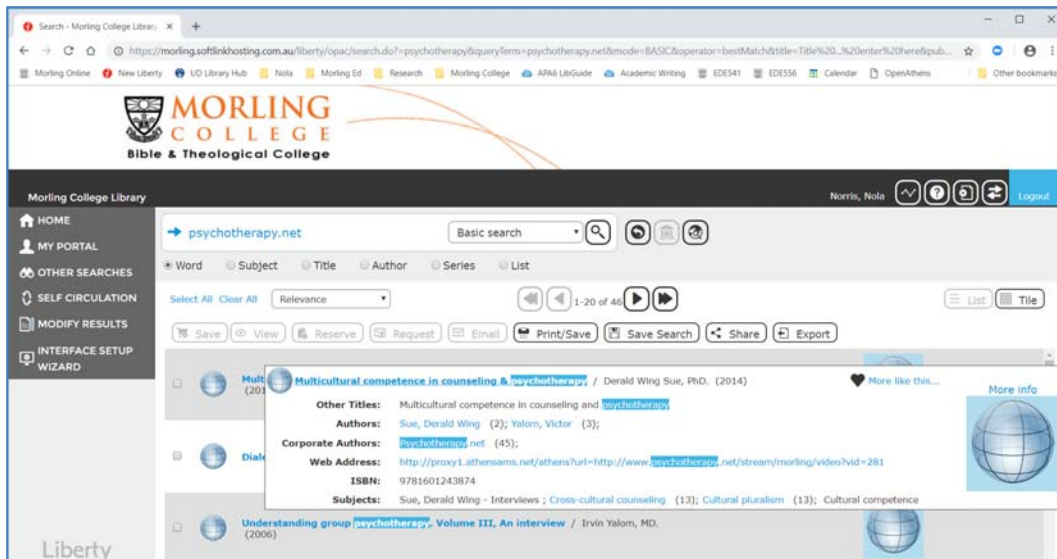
Search - Morling College Library ×  +

https://morling.softlinkhosting.com.au/liberty/opac/search.do?=psychotherapy&queryTerm=psychotherapy.net&mode=BASIC&operator=bestMatch&title=Title%20...%20enter%20here&pub...

Morling Online  New Liberty  UD Library Hub  Nola  Morling Ed  Research  Morling College  APA6 LibGuide  Academic Writing  EDE541  EDE556  Calendar  OpenAthens  Other bookmarks

MORLING COLLEGE
Bible & Theological College

Morling College Library

Norris, Nola  Logout

HOME
MY PORTAL
OTHER SEARCHES
SELF CIRCULATION
MODIFY RESULTS
INTERFACE SETUP WIZARD

psychotherapy.net

Basic search

Word  Subject  Title  Author  Series  List

Select All  Clear All  Relevance

1-20 of 46

List  Tile

Save  View  Reserve  Request  Email  Print/Save  Save Search  Share  Export

Mult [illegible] (201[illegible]

Multicultural competence in counseling & psychotherapy / Derald Wing Sue, PhD. (2014)

More like this...

More info

Other Titles: Multicultural competence in counseling and psychotherapy

Authors: Sue, Derald Wing (2); Yalom, Victor (3);

Corporate Authors: Psychotherapy.net (45);

Web Address: http://proxy1.athensams.net/athens?url=http://www.psychotherapy.net/stream/morling/video?vid=281

ISBN: 9781601243874

Subjects: Sue, Derald Wing - Interviews ; Cross-cultural counseling (13); Cultural pluralism (13); Cultural competence

Dial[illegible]

Understanding group psychotherapy, Volume III, An interview / Irvin Yalom, MD. (2006)

Liberty